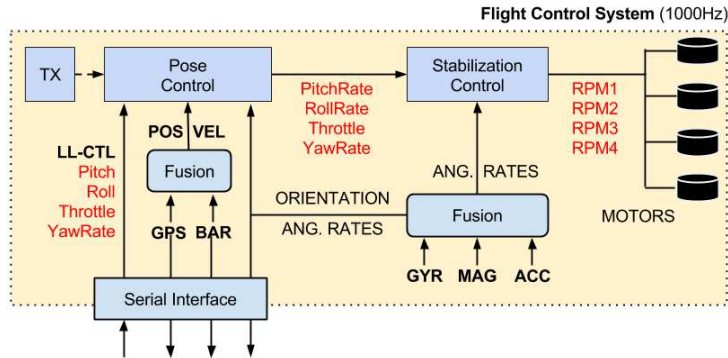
Flight Control System (1000Hz)

TX

Pose Control

PitchRate
RollRate
Throttle
YawRate

Stabilization Control

RPM1
RPM2
RPM3
RPM4

MOTORS

POS VEL

Fusion

LL-CTL
Pitch
Roll
Throttle
YawRate

GPS BAR

ORIENTATION
ANG. RATES

ANG. RATES

Fusion

GYR MAG ACC

Serial Interface